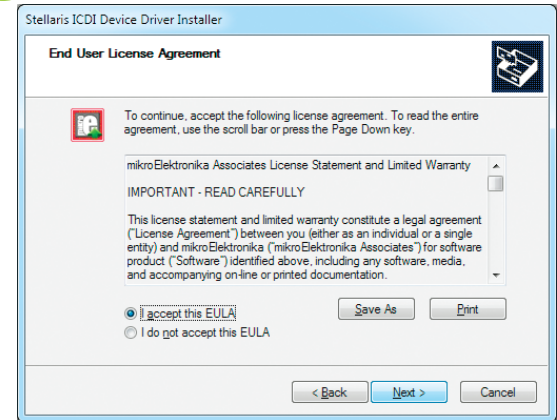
Stellaris ICDI Device Driver Installer

End User License Agreement

To continue, accept the following license agreement. To read the entire agreement, use the scroll bar or press the Page Down key.

mikroElektronika Associates License Statement and Limited Warranty

IMPORTANT - READ CAREFULLY

This license statement and limited warranty constitute a legal agreement ("License Agreement") between you (either as an individual or a single entity) and mikroElektronika ("mikroElektronika Associates") for software product ("Software") identified above, including any software, media, and accompanying on-line or printed documentation.

I accept this EULA
I do not accept this EULA

Save As
Print

< Back
Next >
Cancel